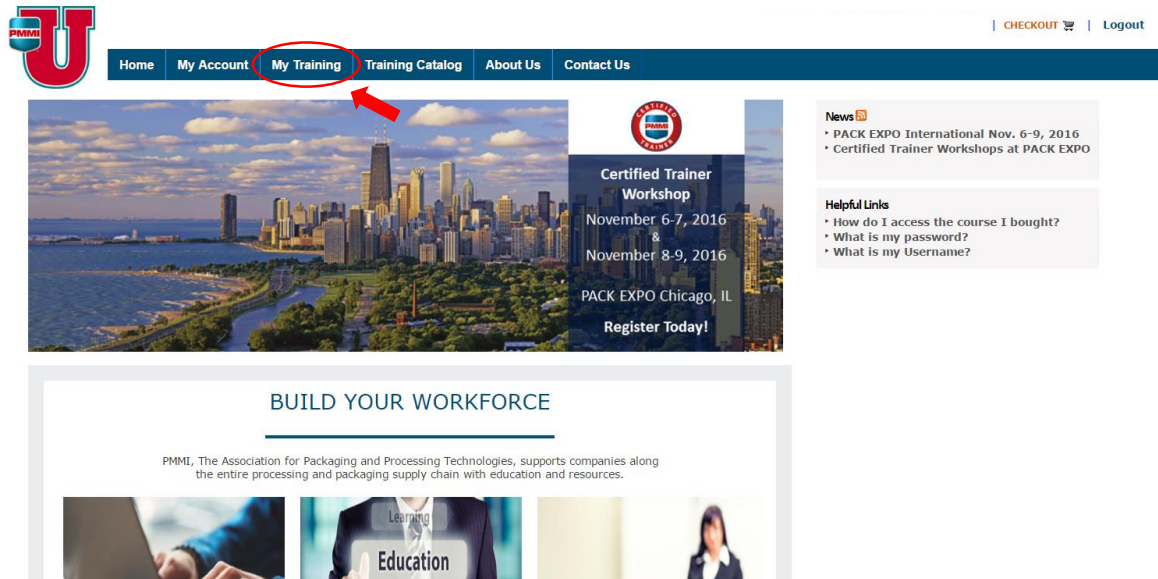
PMMI U

| CHECKOUT | Logout

Home My Account My Training Training Catalog About Us Contact Us

CERTIFIED PMMI TRAINER

Certified Trainer Workshop

November 6-7, 2016
&
November 8-9, 2016

PACK EXPO Chicago, IL

Register Today!

News
‣ PACK EXPO International Nov. 6-9, 2016
‣ Certified Trainer Workshops at PACK EXPO

Helpful Links
‣ How do I access the course I bought?
‣ What is my password?
‣ What is my Username?

BUILD YOUR WORKFORCE

PMMI, The Association for Packaging and Processing Technologies, supports companies along the entire processing and packaging supply chain with education and resources.

Learning
Education